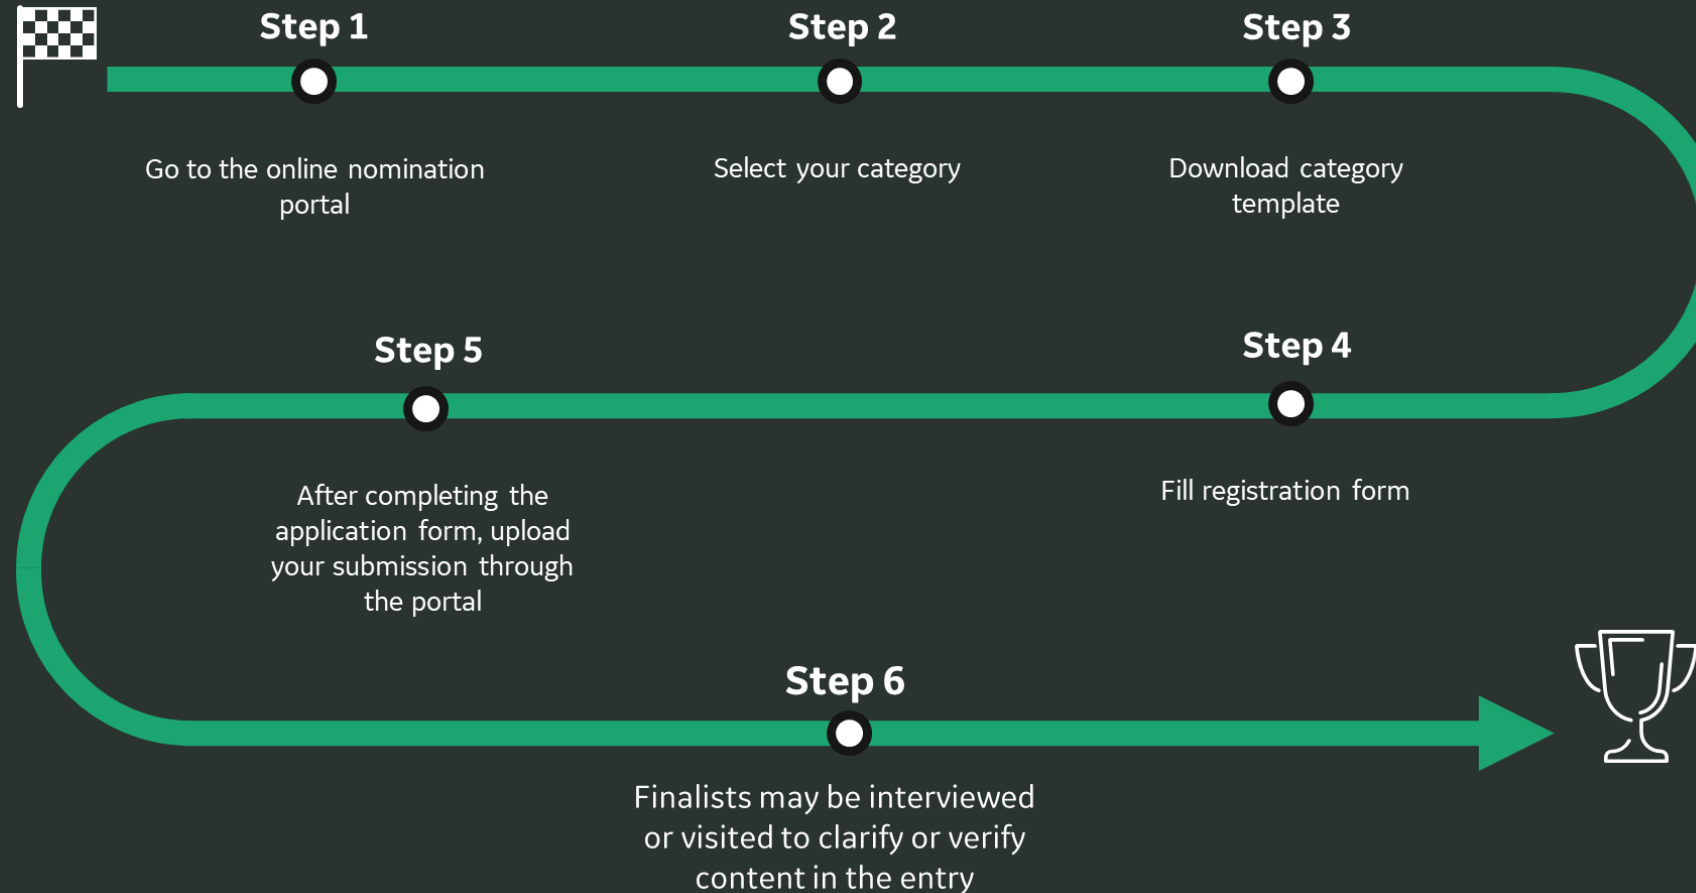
Step 1

Go to the online nomination portal

Step 2

Select your category

Step 3

Download category template

Step 5

After completing the application form, upload your submission through the portal

Step 4

Fill registration form

Step 6

Finalists may be interviewed or visited to clarify or verify content in the entry